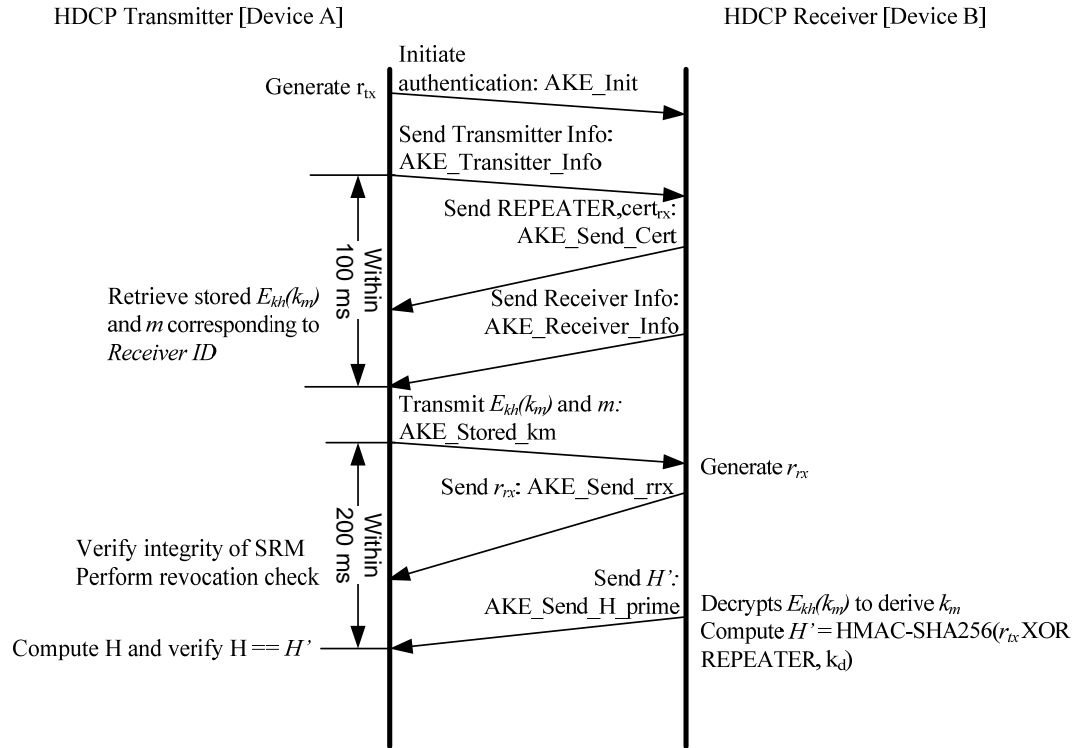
HDCP Transmitter [Device A]

HDCP Receiver [Device B]

Generate $r_{tx}$

Initiate authentication: AKE_Init

Send Transmitter Info: AKE_Transitter_Info

Send REPEATER,cert$_{rx}$: AKE_Send_Cert

Within 100 ms

Retrieve stored $E_{kh}(k_m)$ and $m$ corresponding to *Receiver ID*

Send Receiver Info: AKE_Receiver_Info

Transmit $E_{kh}(k_m)$ and $m$: AKE_Stored_km

Generate $r_{rx}$

Send $r_{rx}$: AKE_Send_rrx

Within 200 ms

Verify integrity of SRM
Perform revocation check

Send $H'$: AKE_Send_H_prime

Decrypts $E_{kh}(k_m)$ to derive $k_m$
Compute $H'$ = HMAC-SHA256($r_{tx}$ XOR REPEATER, $k_d$)

Compute H and verify H == $H'$